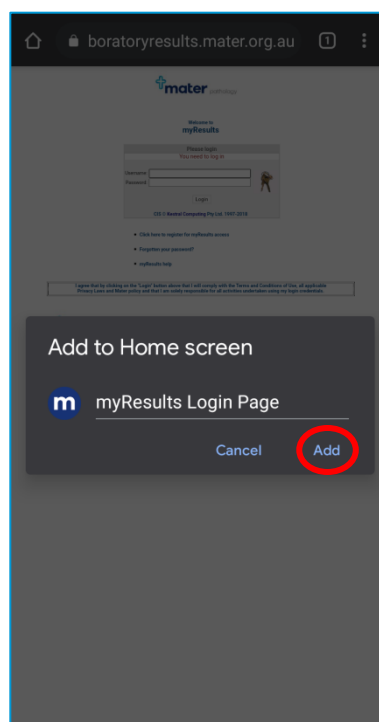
boratoryresults.mater.org.au

1

mater pathology

Welcome to
myResults

Please login
You need to log in

Username
Password

Login

125 © Mantel Computing Pty Ltd. 1997-2018

• Click here to register for myResults access
• Forgotten your password?
• myResults help

I agree that by clicking on the "Login" button above that I will comply with the Terms and Conditions of Use, all applicable Privacy Laws and Mater policy and that I am solely responsible for all activities undertaken using my login credentials.

Add to Home screen

m

myResults Login Page

Cancel

Add